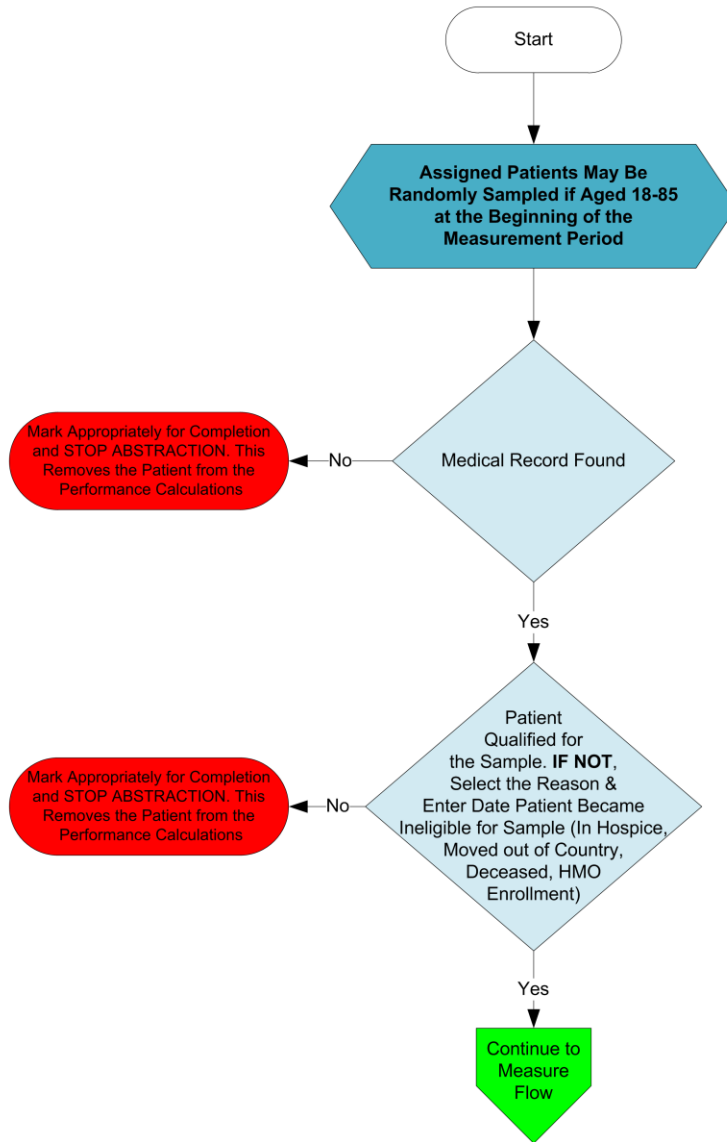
Start

**Assigned Patients May Be Randomly Sampled if Aged 18-85 at the Beginning of the Measurement Period**

Medical Record Found

No

Mark Appropriately for Completion and STOP ABSTRACTION. This Removes the Patient from the Performance Calculations

Yes

Patient Qualified for the Sample. **IF NOT**, Select the Reason & Enter Date Patient Became Ineligible for Sample (In Hospice, Moved out of Country, Deceased, HMO Enrollment)

No

Mark Appropriately for Completion and STOP ABSTRACTION. This Removes the Patient from the Performance Calculations

Yes

Continue to Measure Flow